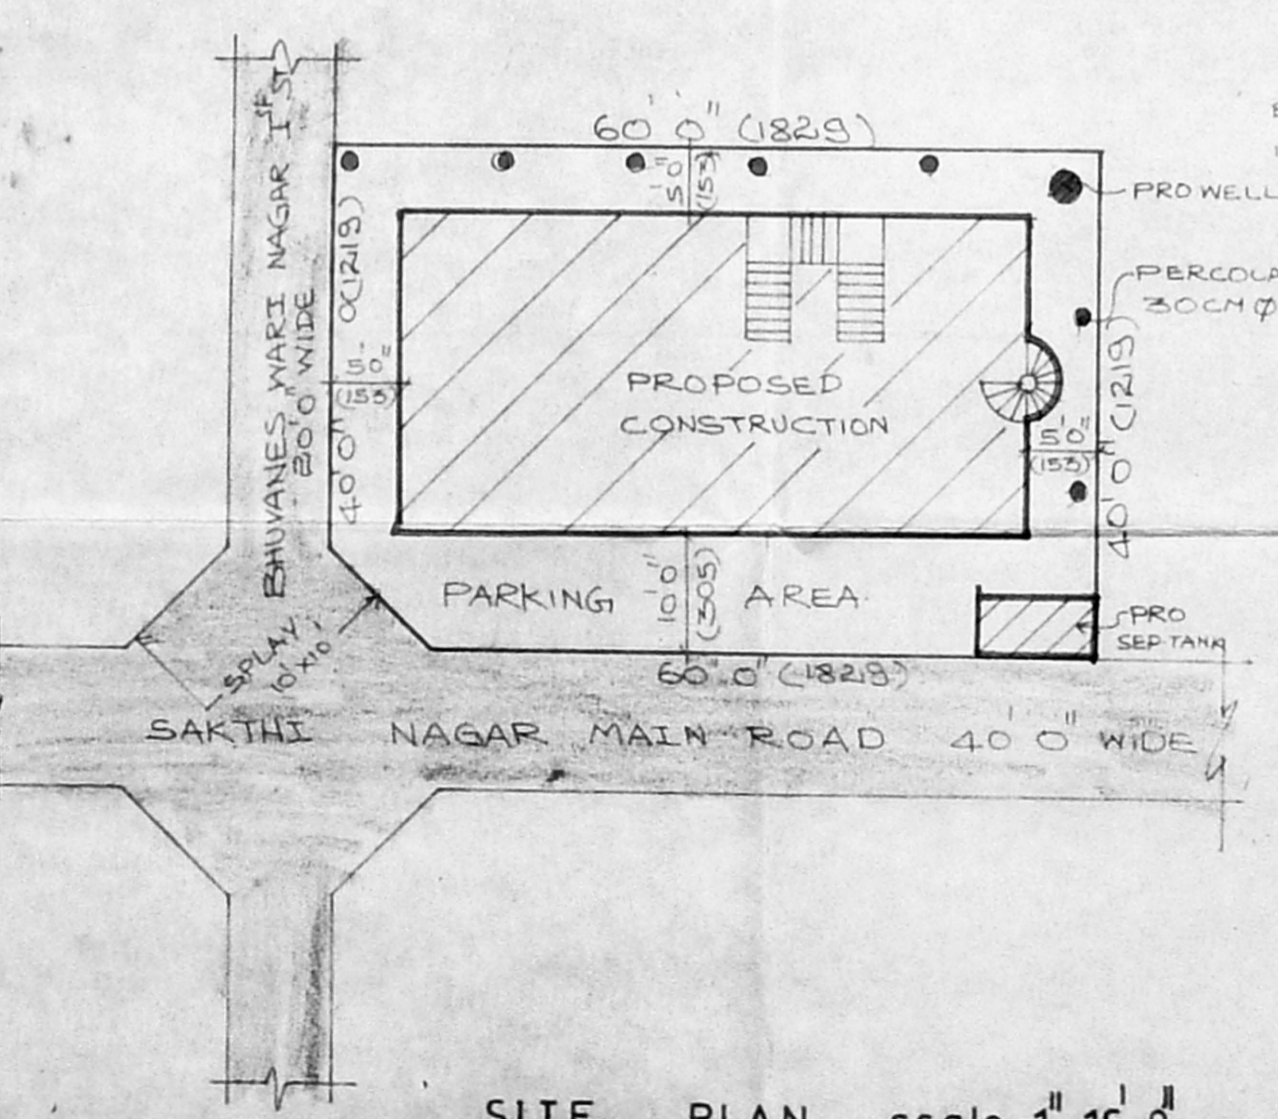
60' 0" (1829)

PRO WELL

PERCOLA
30CM Ø

BHUVANES WARI NAGAR I$^{ST}$
30' 0" WIDE

40' 0" (1219)

5' 0" (153)

5' 0" (153)

PROPOSED CONSTRUCTION

5' 0" (153)

40' 0" (1219)

PARKING

10' 0" (305)

AREA

PRO SEP TANK

SPLAY 10' x 10'

60' 0" (1829)

SAKTHI NAGAR MAIN ROAD 40' 0" WIDE

SITE PLAN scale 1" 16' 0"